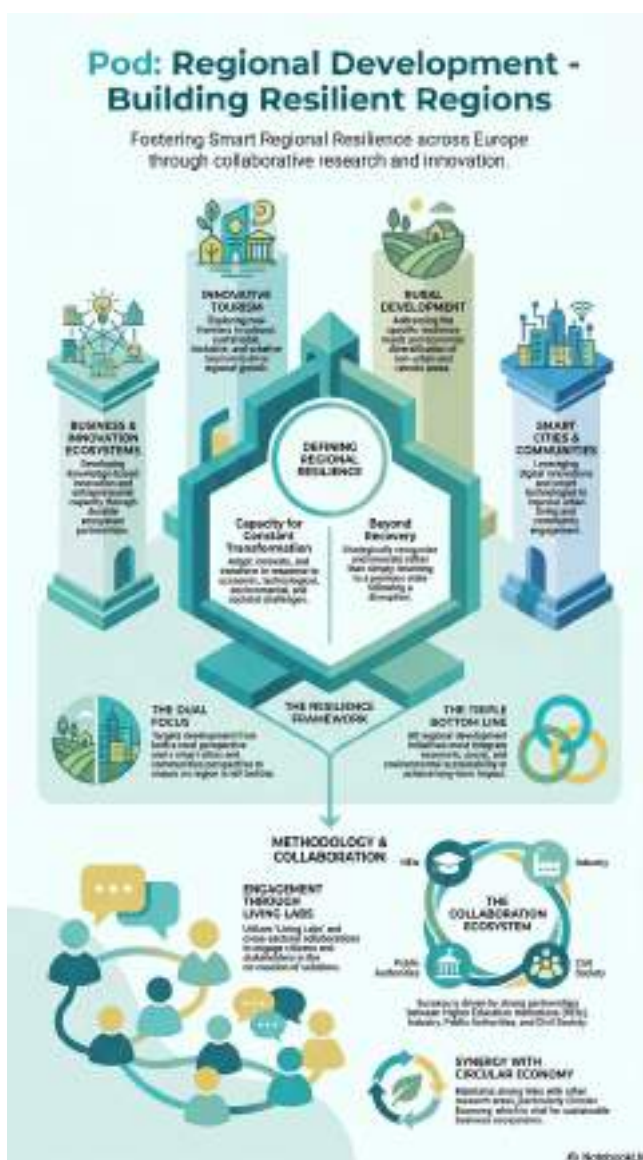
Pod: Regional Development - Building Resilient Regions

Fostering Smart Regional Resilience across Europe through collaborative research and innovation.

INNOVATIVE TOURISM
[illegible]

RURAL DEVELOPMENT
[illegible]

BUSINESS & INNOVATION ECOSYSTEMS
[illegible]

SMART CITIES & COMMUNITIES
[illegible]

DEFINING REGIONAL RESILIENCE

Capacity for Constant Transformation
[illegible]

Beyond Recovery
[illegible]

THE DUAL FOCUS
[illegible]

THE RESILIENCE FRAMEWORK

THE TRIPLE BOTTOM LINE
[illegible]

METHODOLOGY & COLLABORATION

ENGAGEMENT THROUGH LIVING LABS
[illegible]

HEIs

Industry

THE COLLABORATION ECOSYSTEM

Public Authorities

Civil Society

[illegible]

SYNERGY WITH CIRCULAR ECONOMY
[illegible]

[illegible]